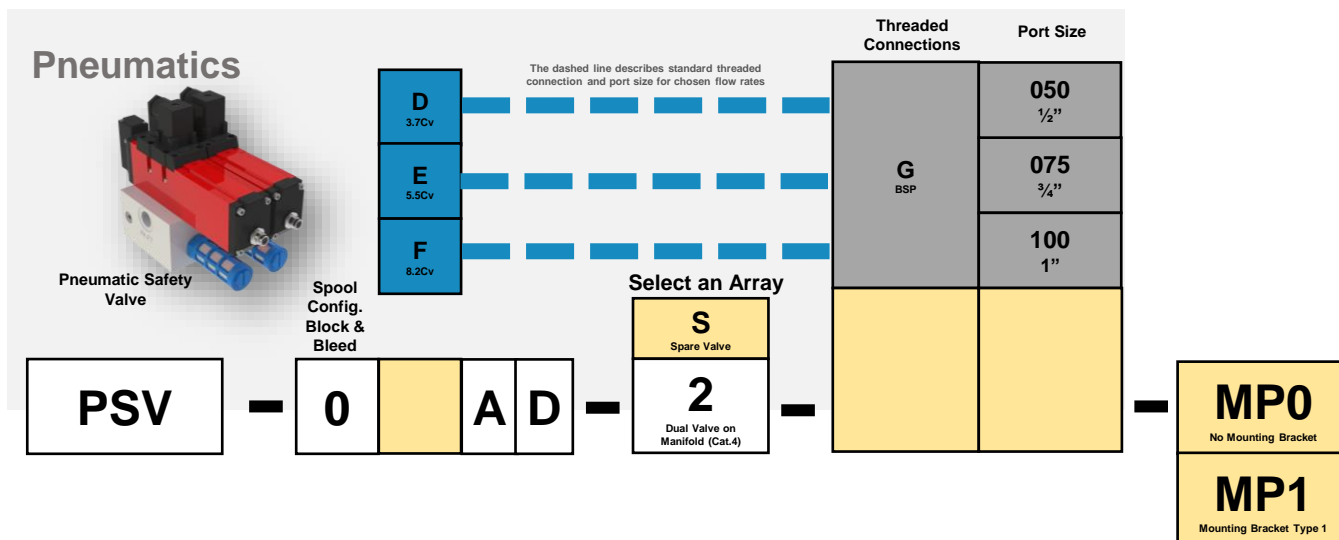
Pneumatics

Pneumatic Safety Valve

The dashed line describes standard threaded connection and port size for chosen flow rates

D
3.7Cv

E
5.5Cv

F
8.2Cv

Threaded Connections

Port Size

G
BSP

050
½"

075
¾"

100
1"

Select an Array

S
Spare Valve

Spool Config. Block & Bleed

PSV - 0 A D - 2 -

Dual Valve on Manifold (Cat.4)

-

MP0
No Mounting Bracket

MP1
Mounting Bracket Type 1